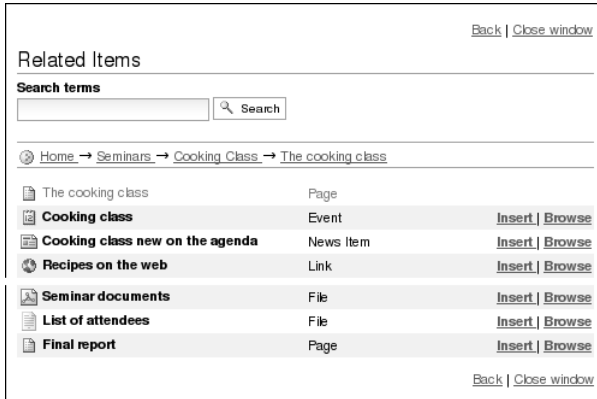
Back | Close window

Related Items

Search terms

Search

Home → Seminars → Cooking Class → The cooking class

| | | |
|---|---|---|
| The cooking class | Page | |
| Cooking class | Event | Insert \| Browse |
| Cooking class new on the agenda | News Item | Insert \| Browse |
| Recipes on the web | Link | Insert \| Browse |
| Seminar documents | File | Insert \| Browse |
| List of attendees | File | Insert \| Browse |
| Final report | Page | Insert \| Browse |

Back | Close window